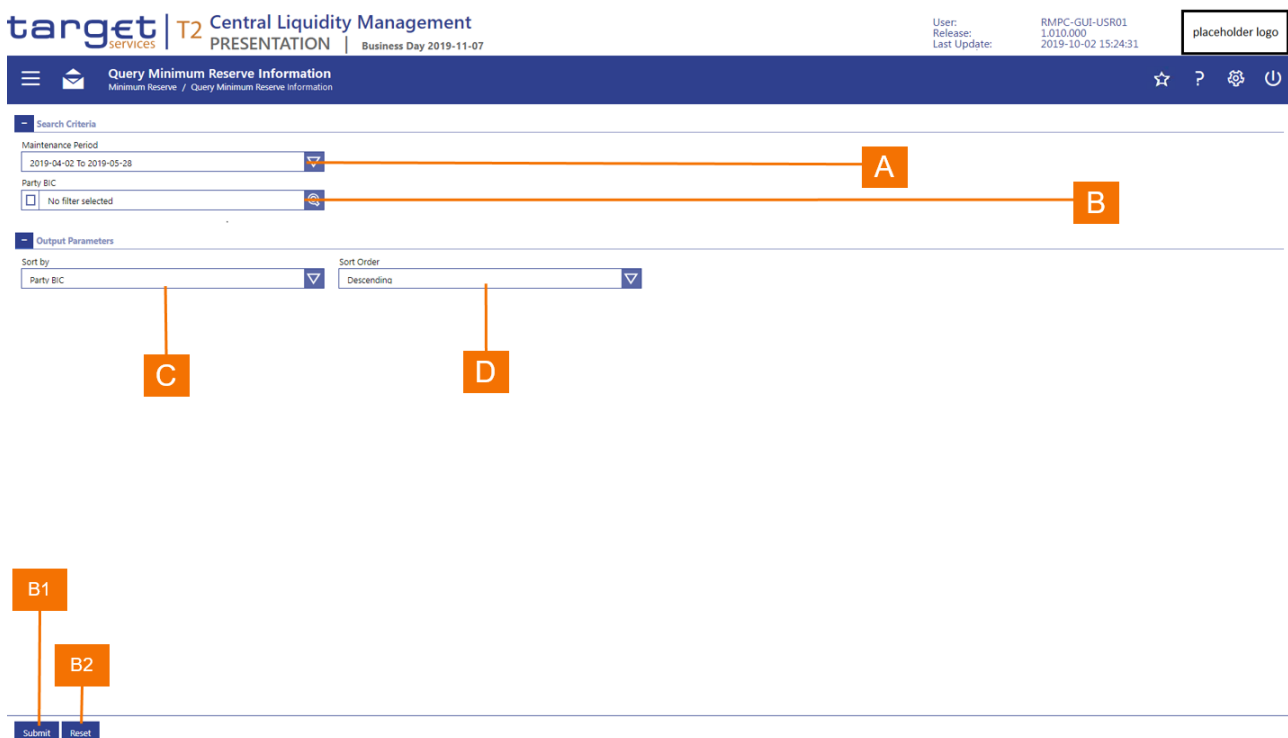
target services | T2 Central Liquidity Management
PRESENTATION | Business Day 2019-11-07

User: RMPC-GUI-USR01
Release: 1.010.000
Last Update: 2019-10-02 15:24:31

placeholder logo

Query Minimum Reserve Information
Minimum Reserve / Query Minimum Reserve Information

Search Criteria

Maintenance Period
2019-04-02 To 2019-05-28

A

Party BIC
No filter selected

B

Output Parameters

Sort by
Party BIC

Sort Order
Descending

C

D

B1

B2

Submit Reset